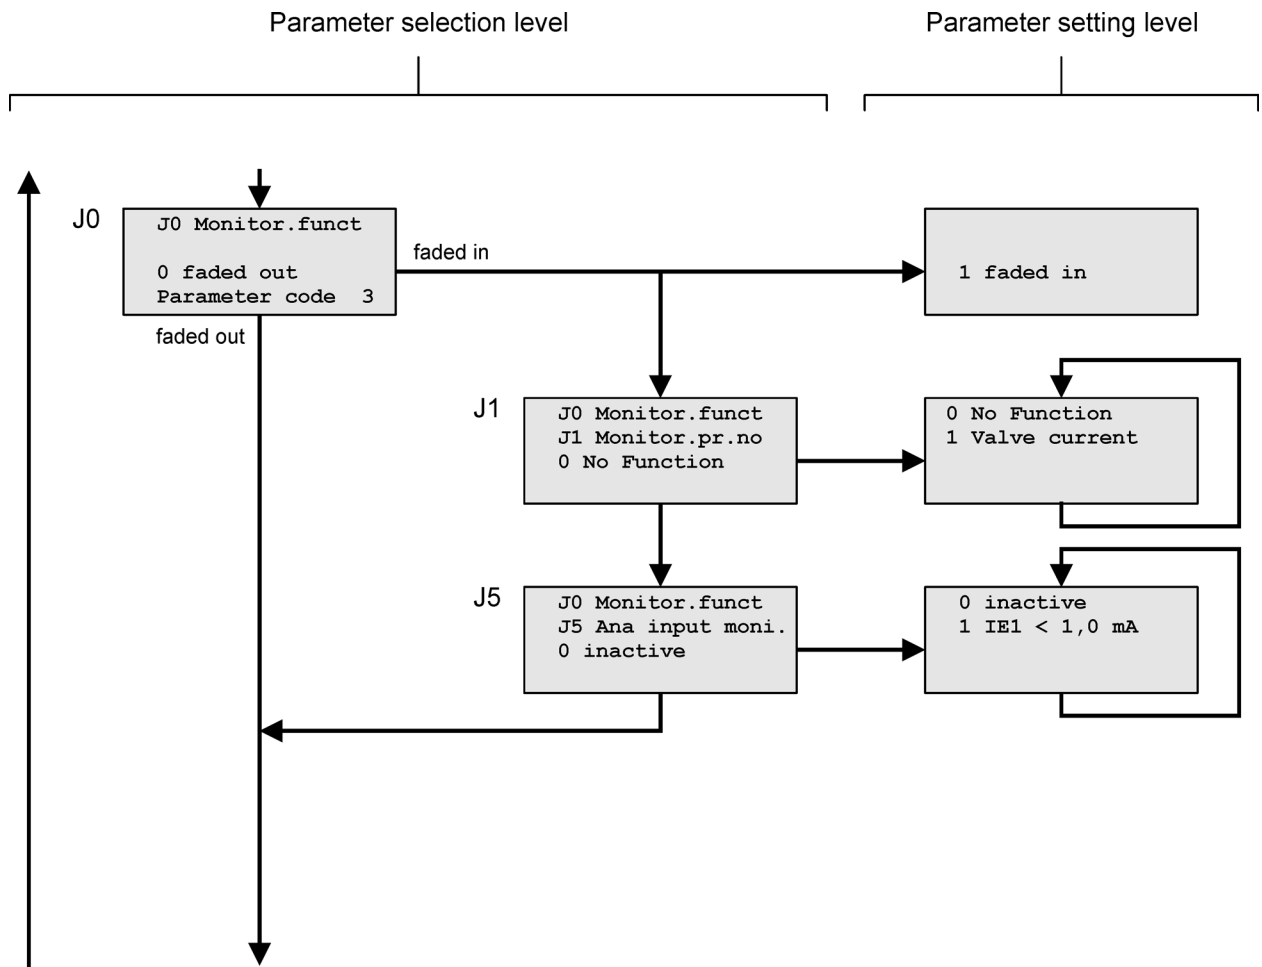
Parameter selection level

Parameter setting level

J0

J0 Monitor.funct

0 faded out
Parameter code 3

faded in

1 faded in

faded out

J1

J0 Monitor.funct
J1 Monitor.pr.no
0 No Function

0 No Function
1 Valve current

J5

J0 Monitor.funct
J5 Ana input moni.
0 inactive

0 inactive
1 IE1 < 1,0 mA